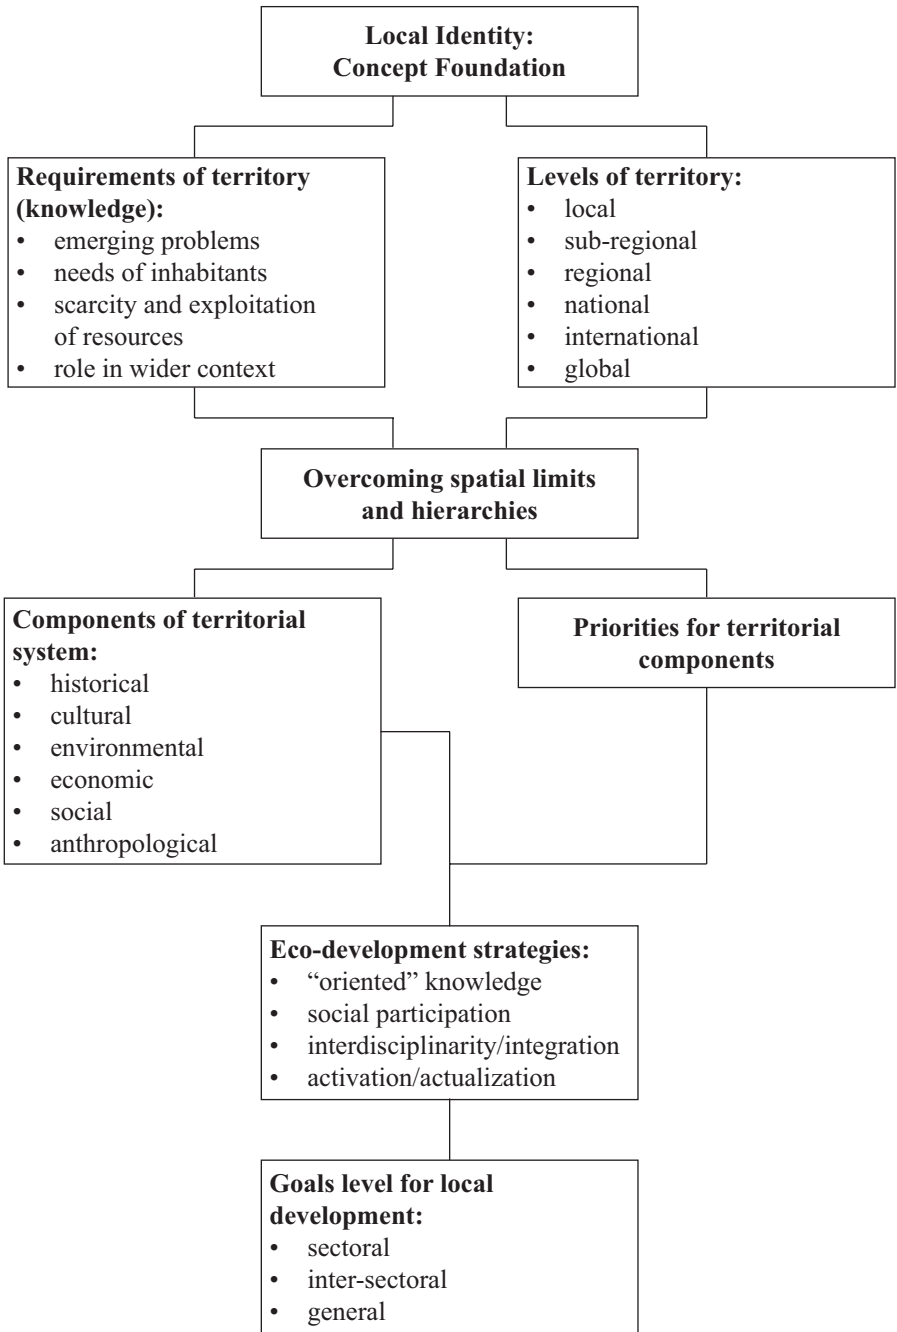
**Local Identity: Concept Foundation**

**Requirements of territory (knowledge):**
- emerging problems
- needs of inhabitants
- scarcity and exploitation of resources
- role in wider context

**Levels of territory:**
- local
- sub-regional
- regional
- national
- international
- global

**Overcoming spatial limits and hierarchies**

**Components of territorial system:**
- historical
- cultural
- environmental
- economic
- social
- anthropological

**Priorities for territorial components**

**Eco-development strategies:**
- "oriented" knowledge
- social participation
- interdisciplinarity/integration
- activation/actualization

**Goals level for local development:**
- sectoral
- inter-sectoral
- general